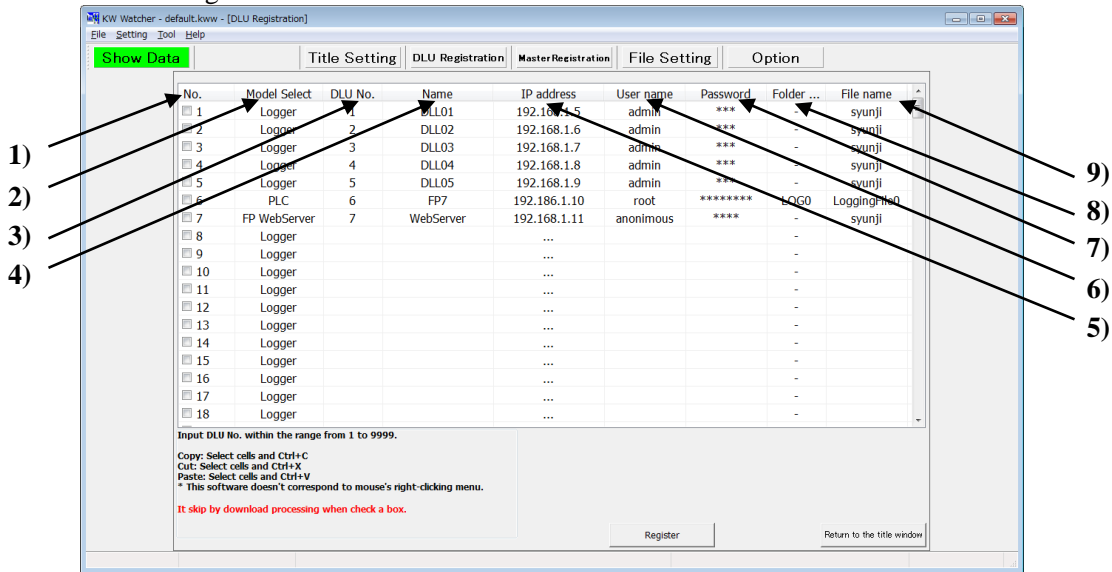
KW Watcher - default.kww - [DLU Registration]

File Setting Tool Help

Show Data | Title Setting | DLU Registration | MasterRegistration | File Setting | Option

| No. | Model Select | DLU No. | Name | IP address | User name | Password | Folder ... | File name |
|---|---|---|---|---|---|---|---|---|
| 1 | Logger | 1 | DLL01 | 192.168.1.5 | admin | *** | - | syunji |
| 2 | Logger | 2 | DLL02 | 192.168.1.6 | admin | *** | - | syunji |
| 3 | Logger | 3 | DLL03 | 192.168.1.7 | admin | *** | - | syunji |
| 4 | Logger | 4 | DLL04 | 192.168.1.8 | admin | *** | - | syunji |
| 5 | Logger | 5 | DLL05 | 192.168.1.9 | admin | *** | - | syunji |
| 6 | PLC | 6 | FP7 | 192.168.1.10 | root | ******** | LOG0 | LoggingFile0 |
| 7 | FP WebServer | 7 | WebServer | 192.168.1.11 | anonimous | **** | - | syunji |
| 8 | Logger | | | ... | | | - | |
| 9 | Logger | | | ... | | | - | |
| 10 | Logger | | | ... | | | - | |
| 11 | Logger | | | ... | | | - | |
| 12 | Logger | | | ... | | | - | |
| 13 | Logger | | | ... | | | - | |
| 14 | Logger | | | ... | | | - | |
| 15 | Logger | | | ... | | | - | |
| 16 | Logger | | | ... | | | - | |
| 17 | Logger | | | ... | | | - | |
| 18 | Logger | | | ... | | | - | |

1)
2)
3)
4)
5)
6)
7)
8)
9)

Input DLU No. within the range from 1 to 9999.

Copy: Select cells and Ctrl+C
Cut: Select cells and Ctrl+X
Paste: Select cells and Ctrl+V
* This software doesn't correspond to mouse's right-clicking menu.

It skip by download processing when check a box.

Register

Return to the title window